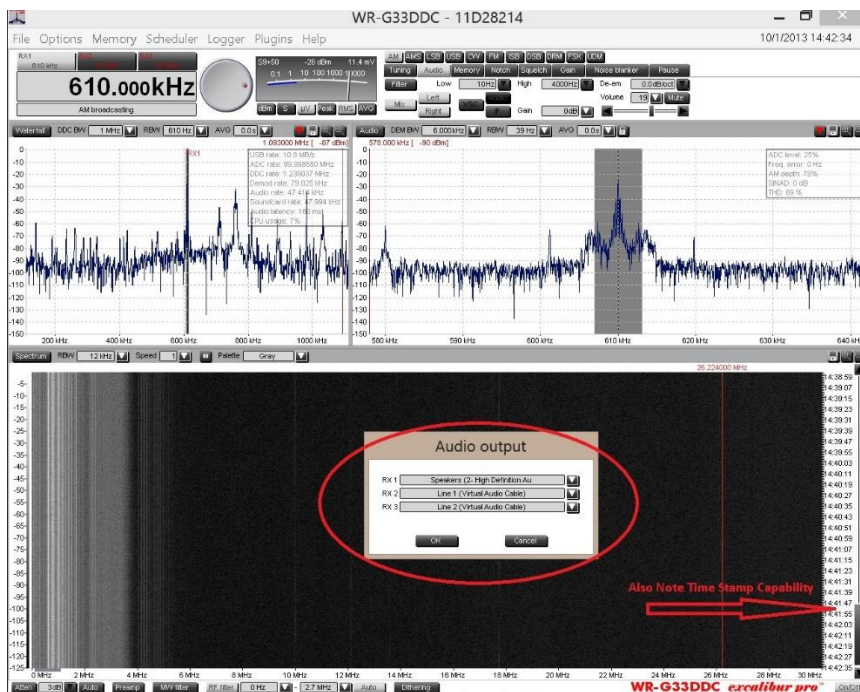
WR-G33DDC - 11D28214

File Options Memory Scheduler Logger Plugins Help

10/1/2013 14:42:34

RX1

610.000kHz

AM broadcasting

S9+50 -26 dBm 11.4 mV

AM AMS LSB USB CW FM DSB CRM FSK UDM

Tuning Audio Memory Notch Squelch Gain Noise blanker Pause

Filter Low 10Hz High 4000Hz De-em 0.0 dB/oct

Volume 19 Mute

Mix Left Right Gain 0dB

dBm S µV Peak RMS AVG

Waterfall DDC BW 1 MHz RBW 610 Hz AVG 0.0s

1.093000 MHz [ -87 dBm]

USB rate: 10.8 MB/s
ADC rate: 99.998680 MHz
DDC rate: 1.235037 MHz
Demod rate: 79.025 kHz
Audio rate: 47.416 kHz
Soundcard rate: 47.994 kHz
Audio latency: 160 ms
CPU usage: 7%

RX1

200 kHz 400 kHz 600 kHz 800 kHz 1000 kHz

Audio DEM BW 6.000kHz RBW 39 Hz AVG 0.0s

578.000 kHz [ -90 dBm]

ADC level: 25%
Freq. error: 0 Hz
AM depth: 78%
SINAD: 0 dB
THD: 69 %

580 kHz 590 kHz 600 kHz 610 kHz 620 kHz 630 kHz 640 kHz

Spectrum RBW 12 kHz Speed 1 Palette Gray

26.224000 MHz

Audio output

RX 1 Speakers (2- High Definition Au
RX 2 Line 1 (Virtual Audio Cable)
RX 3 Line 2 (Virtual Audio Cable)

OK Cancel

Also Note Time Stamp Capability

14:38:59 14:39:07 14:39:15 14:39:23 14:39:31 14:39:39 14:39:47 14:39:55 14:40:03 14:40:11 14:40:19 14:40:27 14:40:35 14:40:43 14:40:51 14:40:59 14:41:07 14:41:15 14:41:23 14:41:31 14:41:39 14:41:47 14:41:55 14:42:03 14:42:11 14:42:19 14:42:27 14:42:35

0 MHz 2 MHz 4 MHz 6 MHz 8 MHz 10 MHz 12 MHz 14 MHz 16 MHz 18 MHz 20 MHz 22 MHz 24 MHz 26 MHz 28 MHz 30 MHz

Atten 3dB Auto Preamp MW filter RF filter 0 Hz 2.7 MHz Auto Dithering

WR-G33DDC excalibur pro